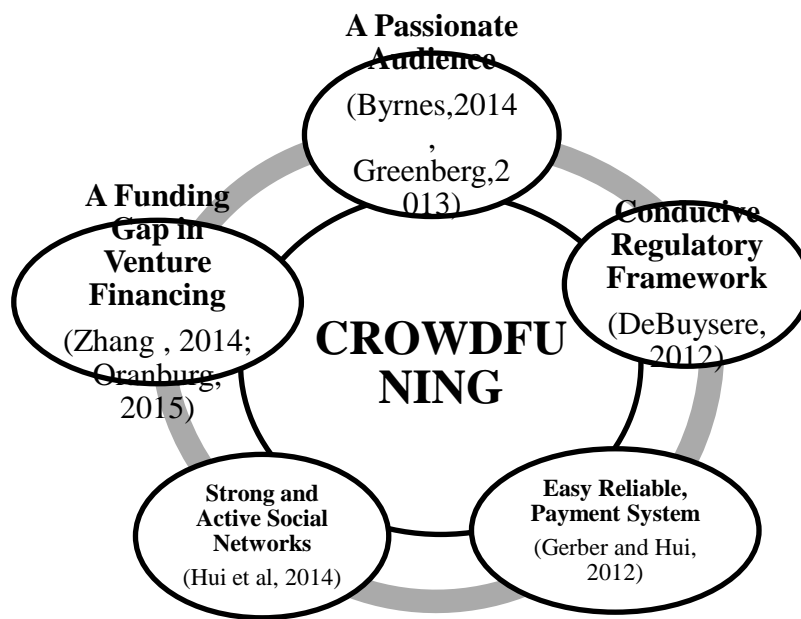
A Passionate Audience
(Byrnes,2014
,
Greenberg,2
013)

Conducive Regulatory Framework
(DeBuysere,
2012)

Easy Reliable, Payment System
(Gerber and Hui,
2012)

Strong and Active Social Networks
(Hui et al, 2014)

A Funding Gap in Venture Financing
(Zhang , 2014;
Oranburg,
2015)

CROWDFU
NING